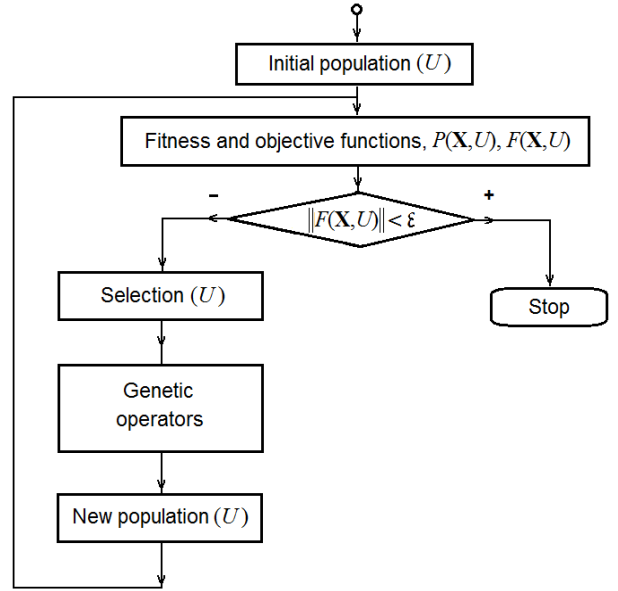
Initial population $(U)$

Fitness and objective functions, $P(\mathbf{X},U)$, $F(\mathbf{X},U)$

-

$\|F(\mathbf{X},U)\| < \varepsilon$

+

Selection $(U)$

Stop

Genetic operators

New population $(U)$